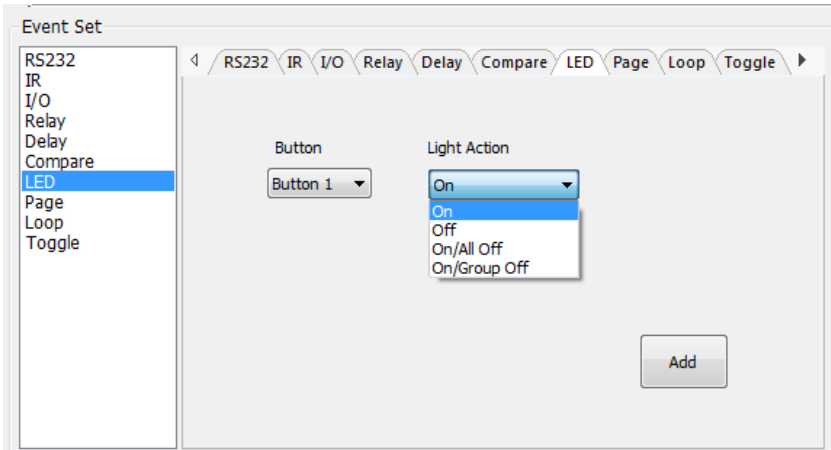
Event Set

RS232
IR
I/O
Relay
Delay
Compare
LED
Page
Loop
Toggle

RS232 | IR | I/O | Relay | Delay | Compare | LED | Page | Loop | Toggle

Button
Button 1

Light Action
On
On
Off
On/All Off
On/Group Off

Add